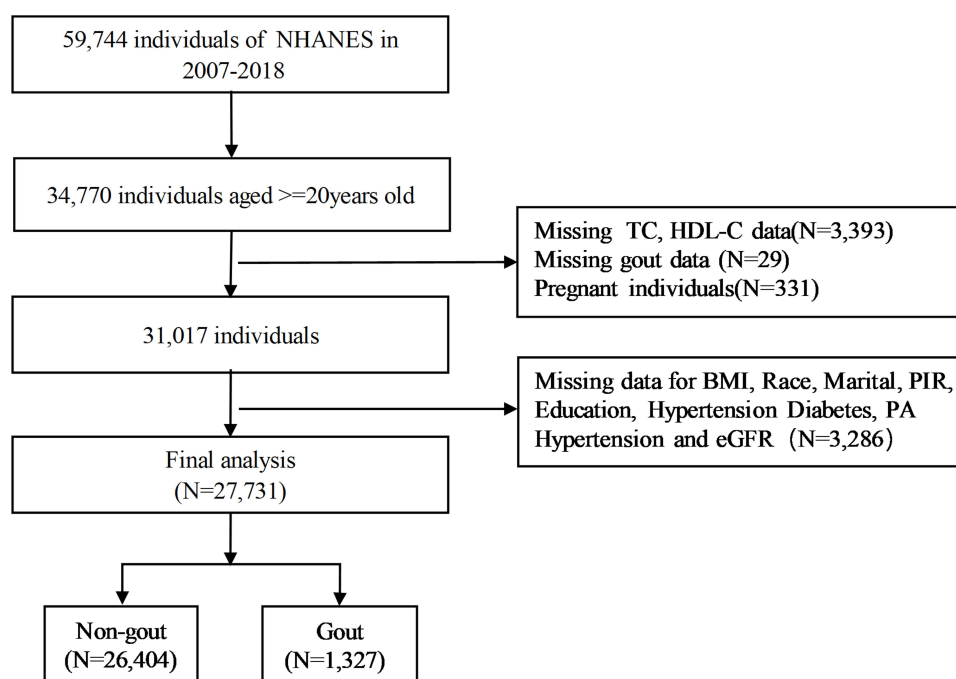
59,744 individuals of NHANES in 2007-2018

34,770 individuals aged >=20years old

Missing TC, HDL-C data(N=3,393)
Missing gout data (N=29)
Pregnant individuals(N=331)

31,017 individuals

Missing data for BMI, Race, Marital, PIR, Education, Hypertension Diabetes, PA Hypertension and eGFR (N=3,286)

Final analysis
(N=27,731)

Non-gout
(N=26,404)

Gout
(N=1,327)